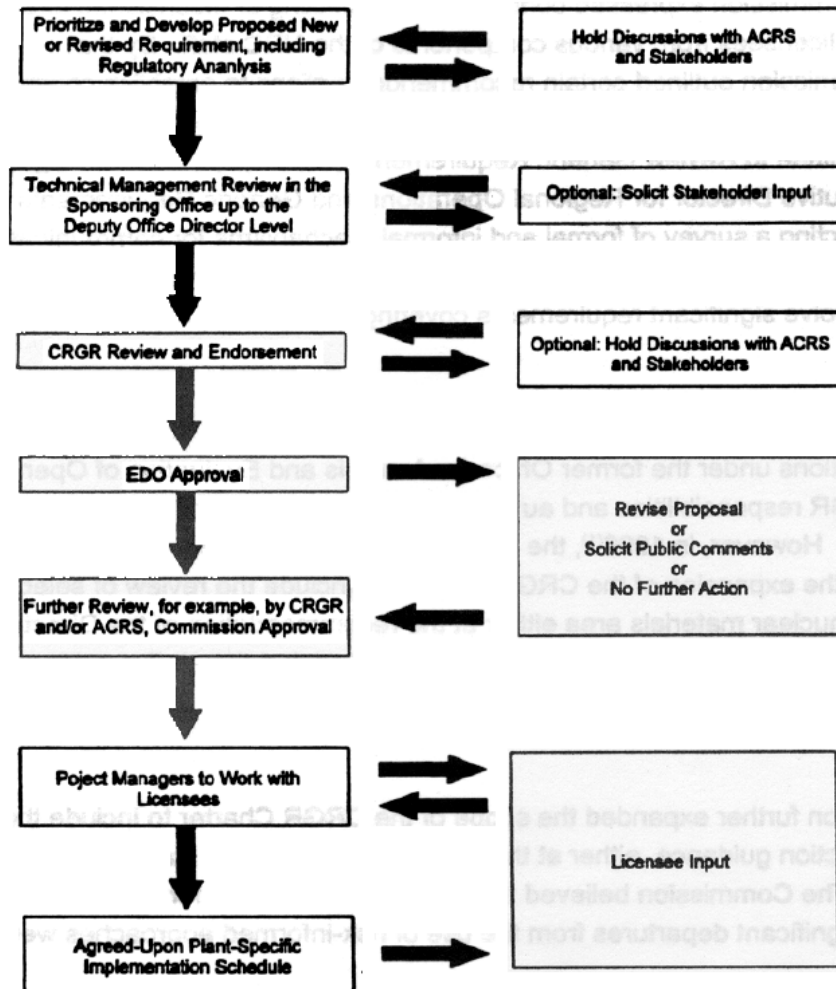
Prioritize and Develop Proposed New or Revised Requirement, including Regulatory Ananlysis

Hold Discussions with ACRS and Stakeholders

Technical Management Review in the Sponsoring Office up to the Deputy Office Director Level

Optional: Solicit Stakeholder Input

CRGR Review and Endorsement

Optional: Hold Discussions with ACRS and Stakeholders

EDO Approval

Revise Proposal
or
Solicit Public Comments
or
No Further Action

Further Review, for example, by CRGR and/or ACRS, Commission Approval

Poject Managers to Work with Licensees

Licensee Input

Agreed-Upon Plant-Specific Implementation Schedule